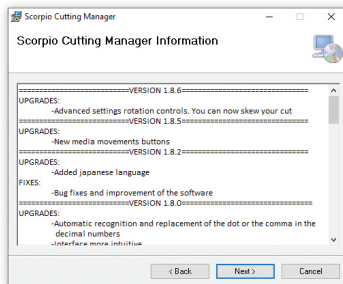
Scorpio Cutting Manager

Scorpio Cutting Manager Information

==========================VERSION 1.8.6==========================
UPGRADES:
-Advanced settings rotation controls. You can now skew your cut
==========================VERSION 1.8.5==========================
UPGRADES:
-New media movements buttons
==========================VERSION 1.8.2==========================
UPGRADES:
-Added japanese language
FIXES:
-Bug fixes and improvement of the software
==========================VERSION 1.8.0==========================
UPGRADES:
-Automatic recognition and replacement of the dot or the comma in the decimal numbers
-Interface more intuitive

< Back Next > Cancel